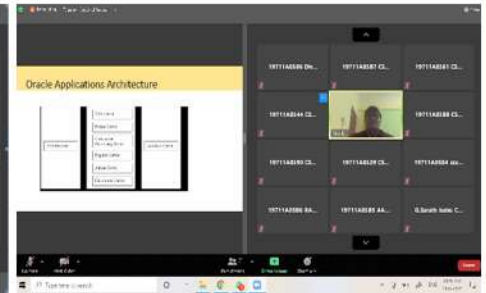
Oracle Applications Architecture

19711A0586 Ch...
19711A0587 Cl...
19711A0581 Cl...
19711A0544 Cl...
19711A0588 Cl...
19711A0590 Cl...
19711A0529 Cl...
19711A0584 ...
19711A0586 ...
19711A0585 AA...
G.Sarath babu C...

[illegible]

Type here to search